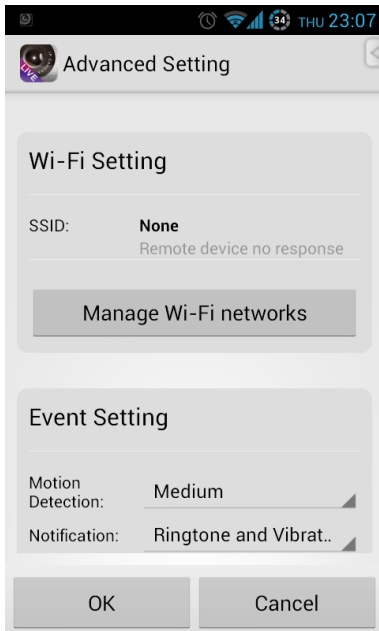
34 THU 23:07

LIVE

Advanced Setting

Wi-Fi Setting

SSID: None
Remote device no response

Manage Wi-Fi networks

Event Setting

Motion Detection: Medium

Notification: Ringtone and Vibrat..

OK

Cancel